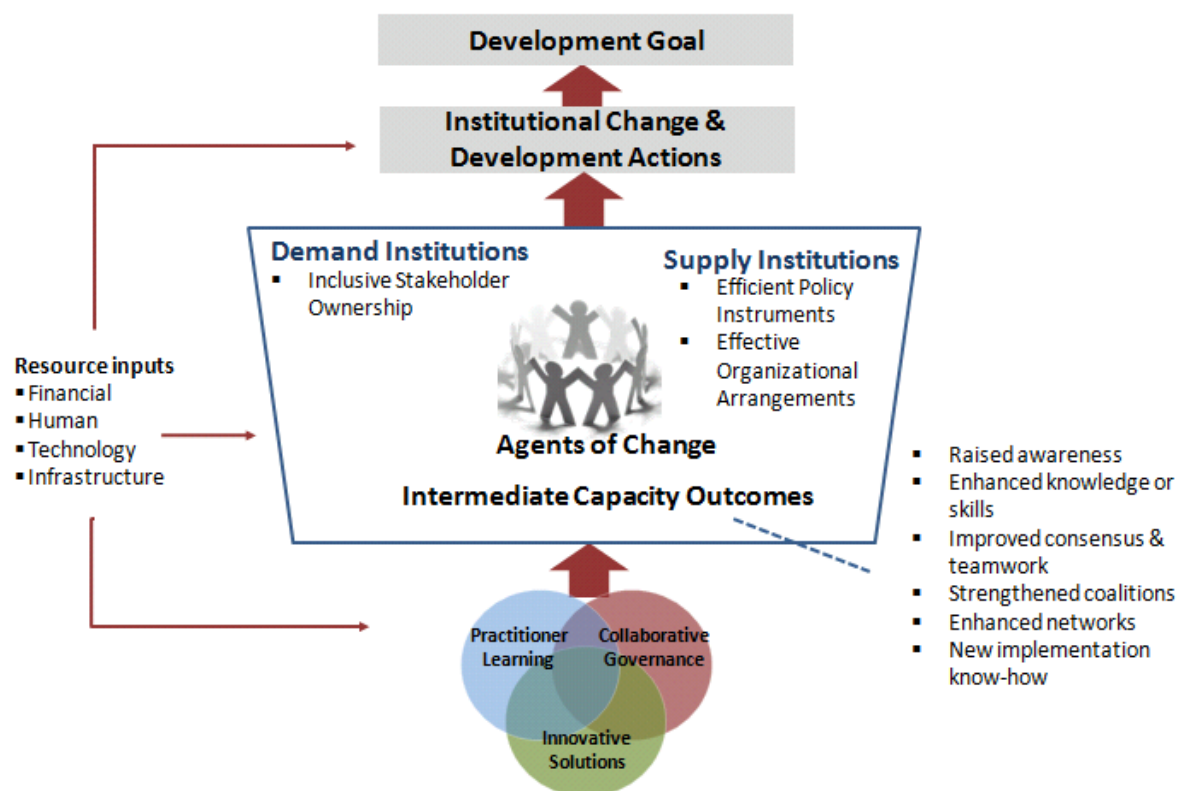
Development Goal

Institutional Change & Development Actions

Demand Institutions
▪ Inclusive Stakeholder Ownership

Supply Institutions
▪ Efficient Policy Instruments
▪ Effective Organizational Arrangements

Agents of Change

Intermediate Capacity Outcomes

Resource inputs
▪ Financial
▪ Human
▪ Technology
▪ Infrastructure

▪ Raised awareness
▪ Enhanced knowledge or skills
▪ Improved consensus & teamwork
▪ Strengthened coalitions
▪ Enhanced networks
▪ New implementation know-how

Practitioner Learning

Collaborative Governance

Innovative Solutions